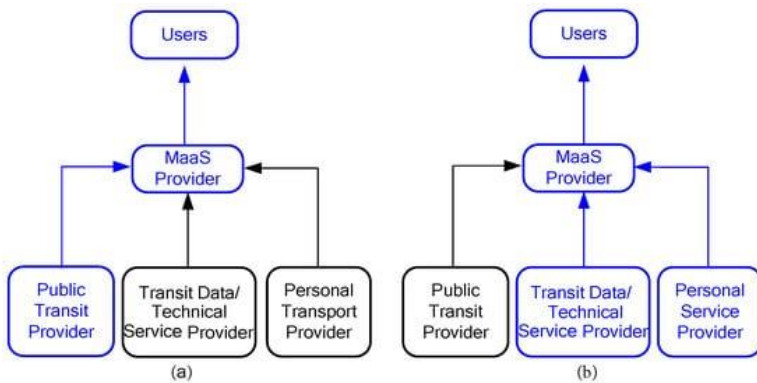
Users

MaaS Provider

Public Transit Provider

Transit Data/ Technical Service Provider

Personal Transport Provider

(a)

Users

MaaS Provider

Public Transit Provider

Transit Data/ Technical Service Provider

Personal Service Provider

(b)